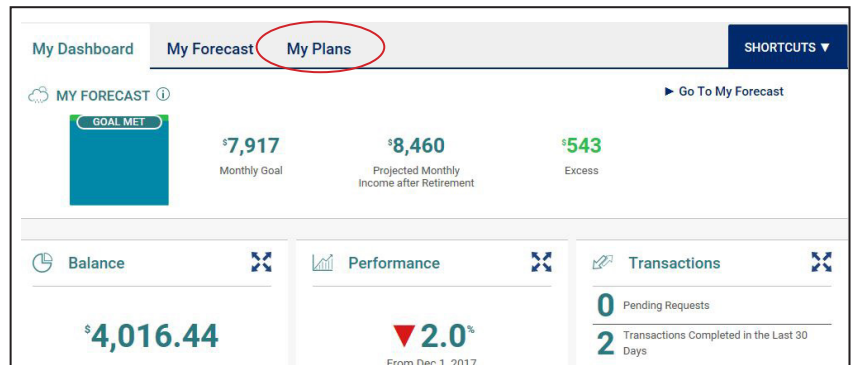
My Dashboard My Forecast My Plans SHORTCUTS ▼

MY FORECAST ⓘ

► Go To My Forecast

GOAL MET

$^{\$}$7,917
Monthly Goal

$^{\$}$8,460
Projected Monthly Income after Retirement

$^{\$}$543
Excess

Balance

$^{\$}$4,016.44

Performance

▼2.0$^{\%}$
From Dec 1, 2017

Transactions

0 Pending Requests

2 Transactions Completed in the Last 30 Days